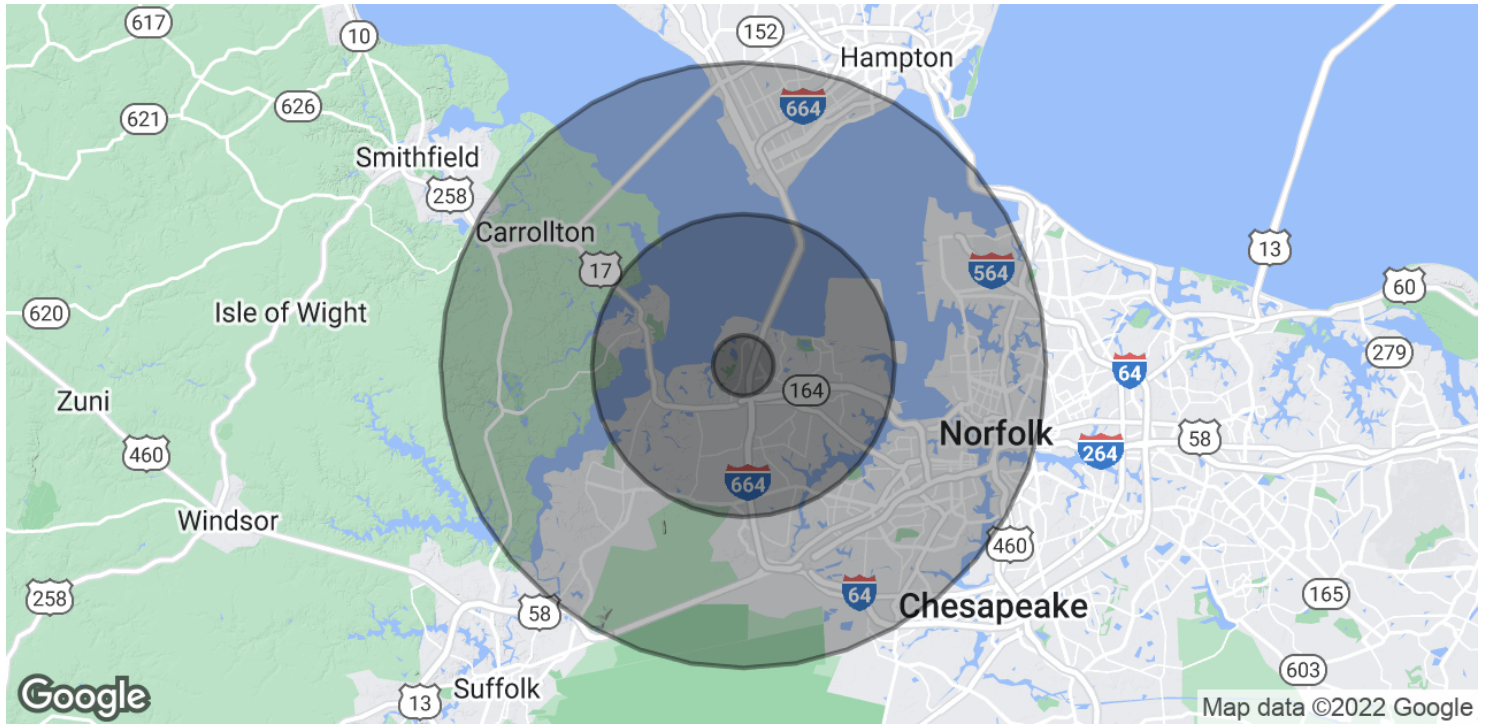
617
10
152
Hampton
626
621
664
Smithfield
258
Carrollton
13
17
564
60
620
Isle of Wight
64
279
164
Zuni
Norfolk
264
58
460
664
Windsor
460
64
Chesapeake
258
58
165
Suffolk
13
603
Google
Map data ©2022 Google